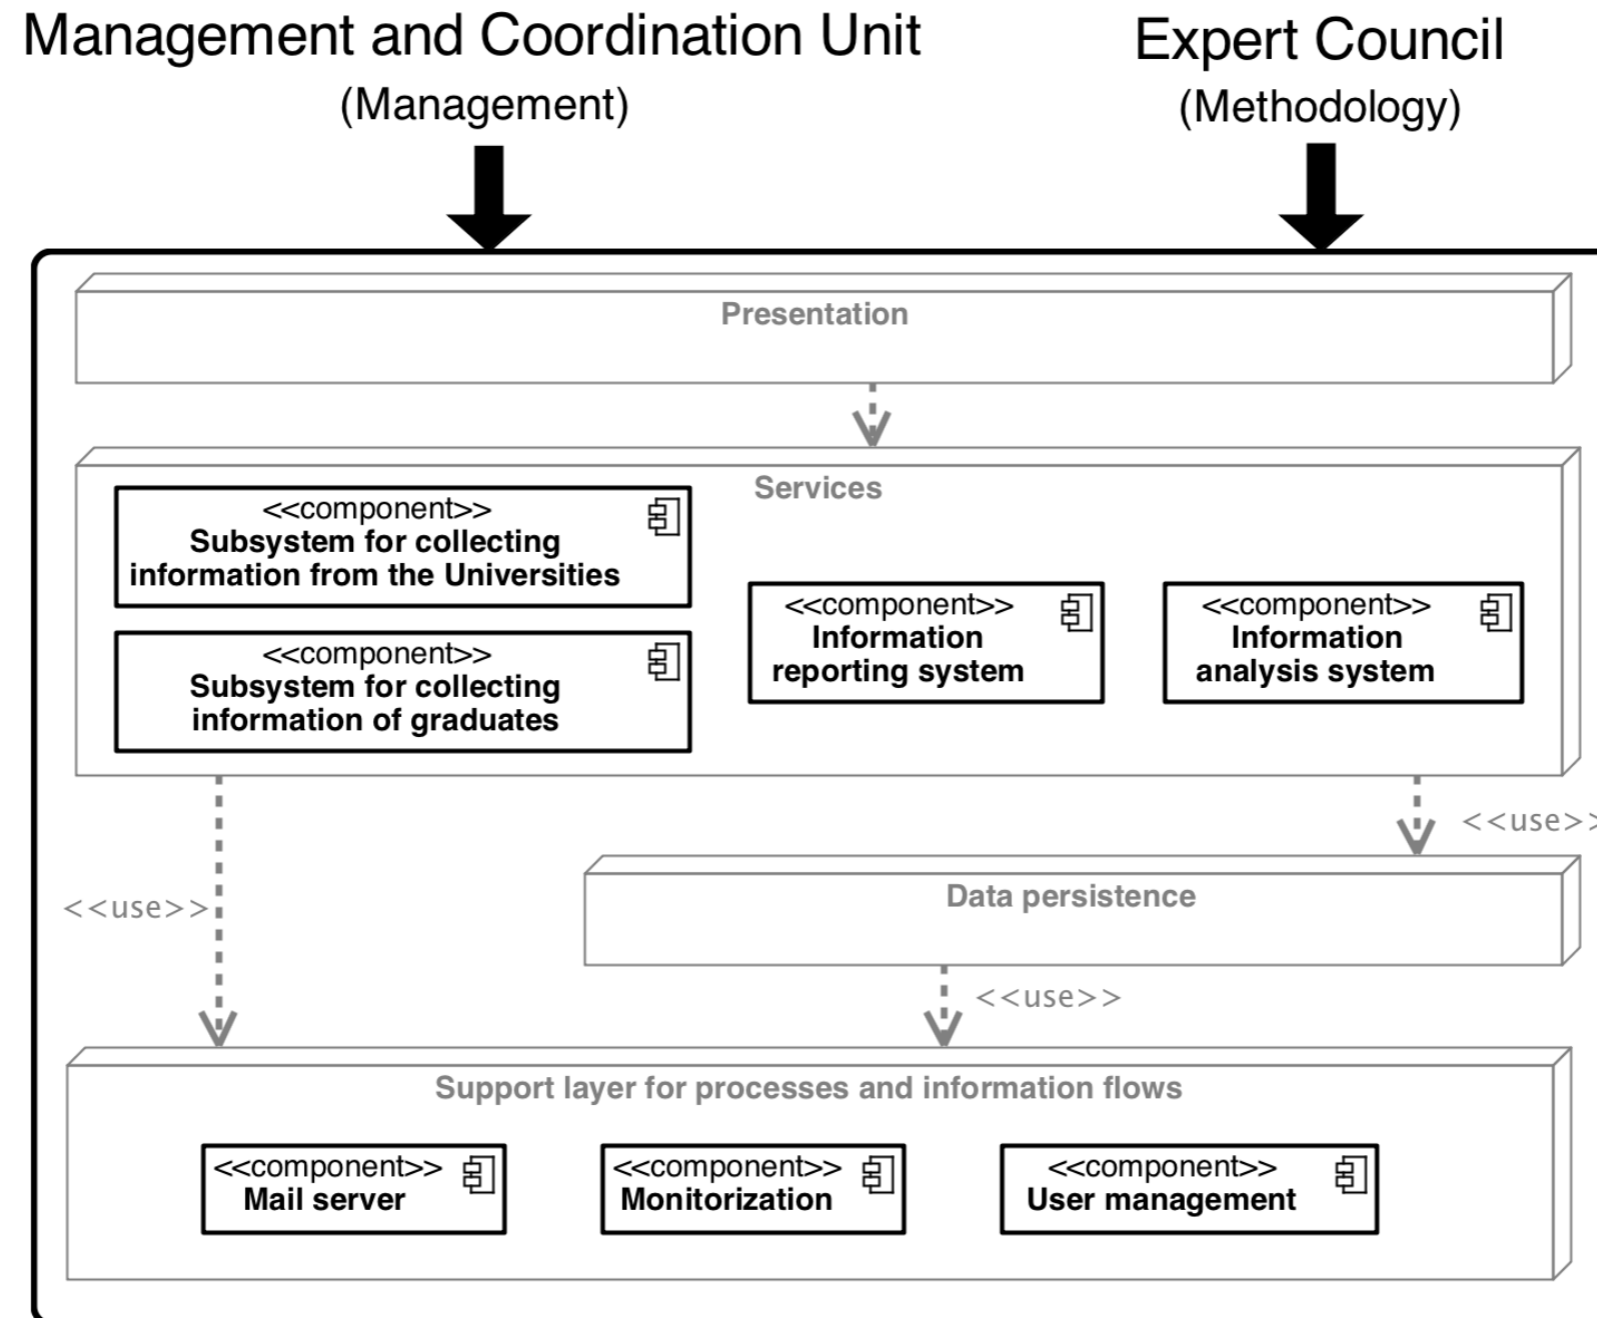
Management and Coordination Unit
(Management)

Expert Council
(Methodology)

Presentation

Services

<<component>>
Subsystem for collecting information from the Universities

<<component>>
Subsystem for collecting information of graduates

<<component>>
Information reporting system

<<component>>
Information analysis system

<<use>>

<<use>>

Data persistence

<<use>>

Support layer for processes and information flows

<<component>>
Mail server

<<component>>
Monitorization

<<component>>
User management